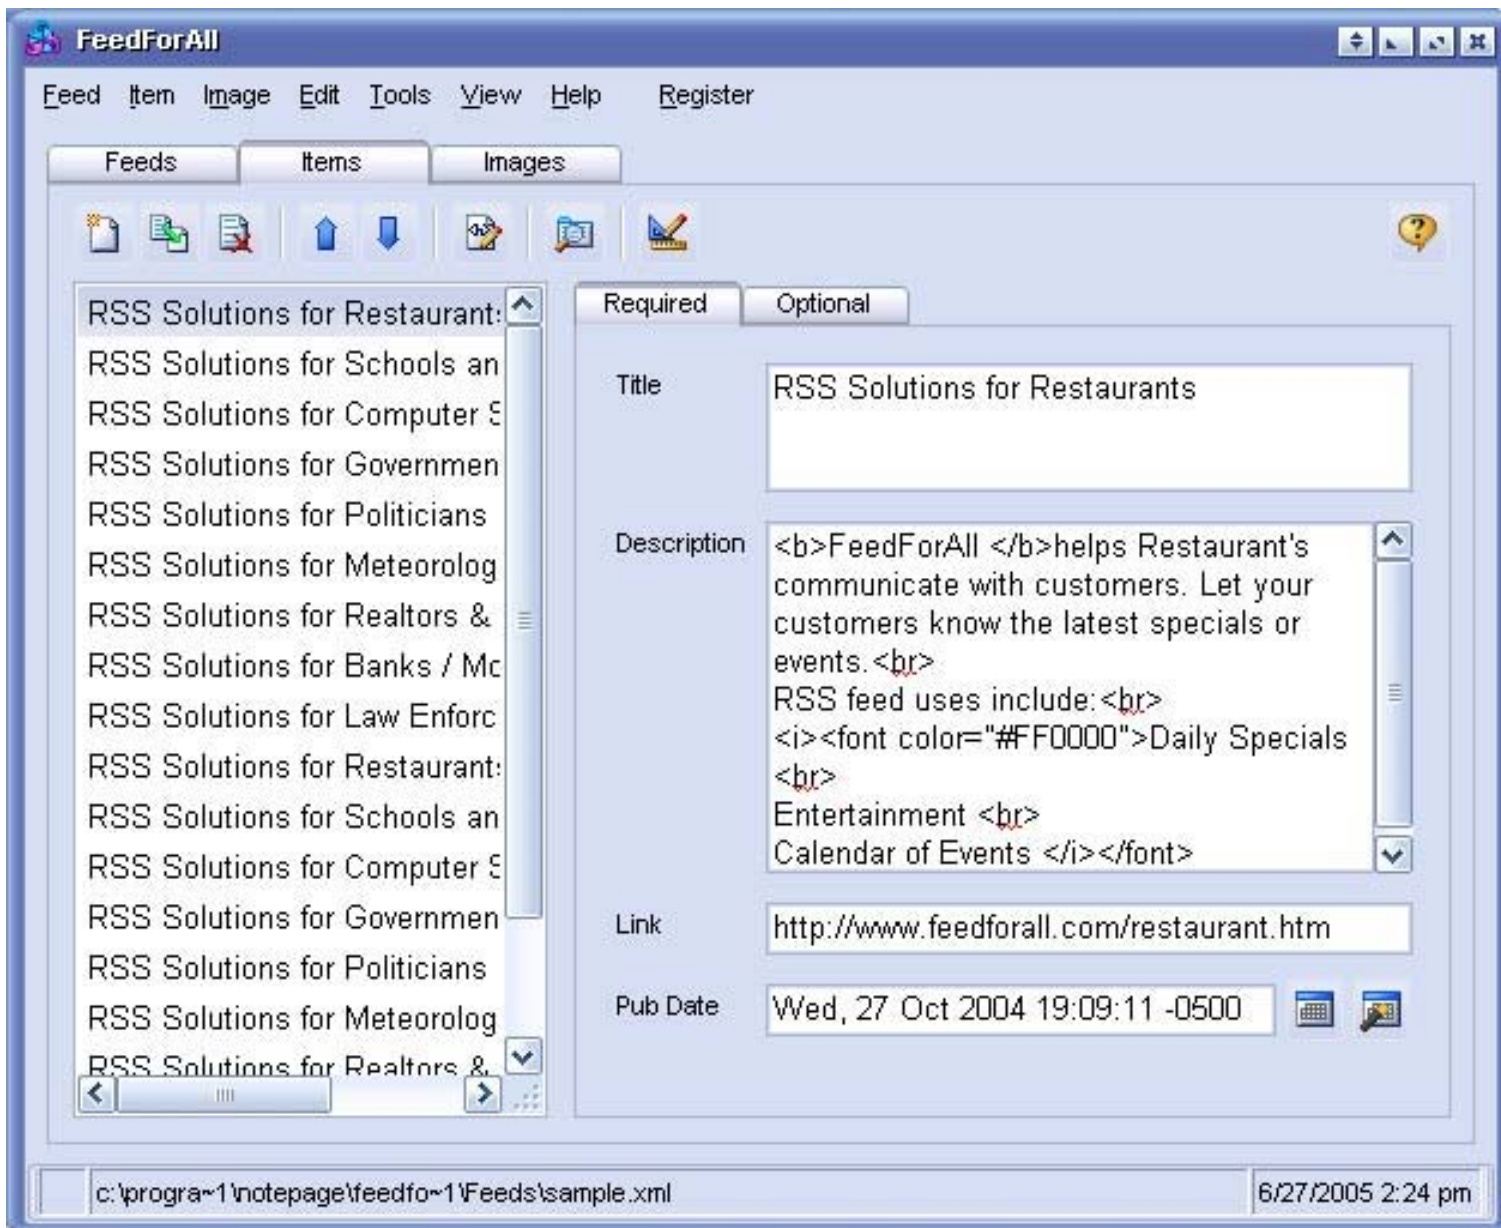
FeedForAll

Feed Item Image Edit Tools View Help Register

Feeds Items Images

RSS Solutions for Restaurant:
RSS Solutions for Schools an
RSS Solutions for Computer S
RSS Solutions for Governmen
RSS Solutions for Politicians
RSS Solutions for Meteorolog
RSS Solutions for Realtors &
RSS Solutions for Banks / Mc
RSS Solutions for Law Enforc
RSS Solutions for Restaurant:
RSS Solutions for Schools an
RSS Solutions for Computer S
RSS Solutions for Governmen
RSS Solutions for Politicians
RSS Solutions for Meteorolog
RSS Solutions for Realtors &

Required Optional

Title RSS Solutions for Restaurants

Description <b>FeedForAll </b>helps Restaurant's communicate with customers. Let your customers know the latest specials or events.<br>
RSS feed uses include:<br>
<i><font color="#FF0000">Daily Specials <br>
Entertainment <br>
Calendar of Events </i></font>

Link http://www.feedforall.com/restaurant.htm

Pub Date Wed, 27 Oct 2004 19:09:11 -0500

c:\progra~1\notepage\feedfo~1\Feeds\sample.xml 6/27/2005 2:24 pm